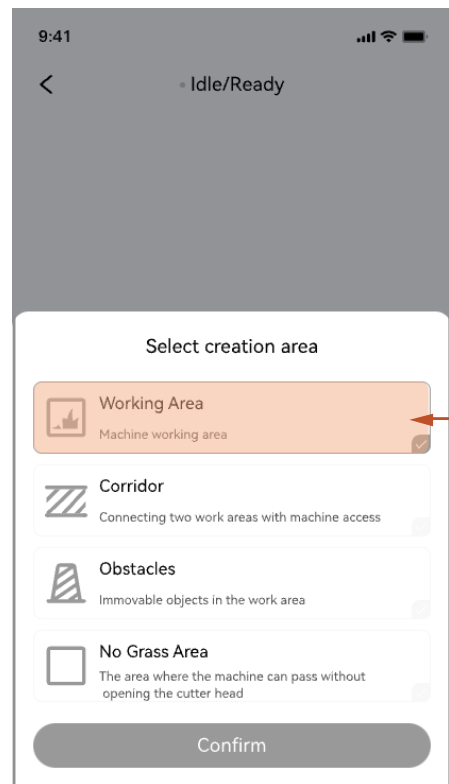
9:41

<

Idle/Ready

Select creation area

Working Area
Machine working area

Corridor
Connecting two work areas with machine access

Obstacles
Immovable objects in the work area

No Grass Area
The area where the machine can pass without opening the cutter head

Confirm